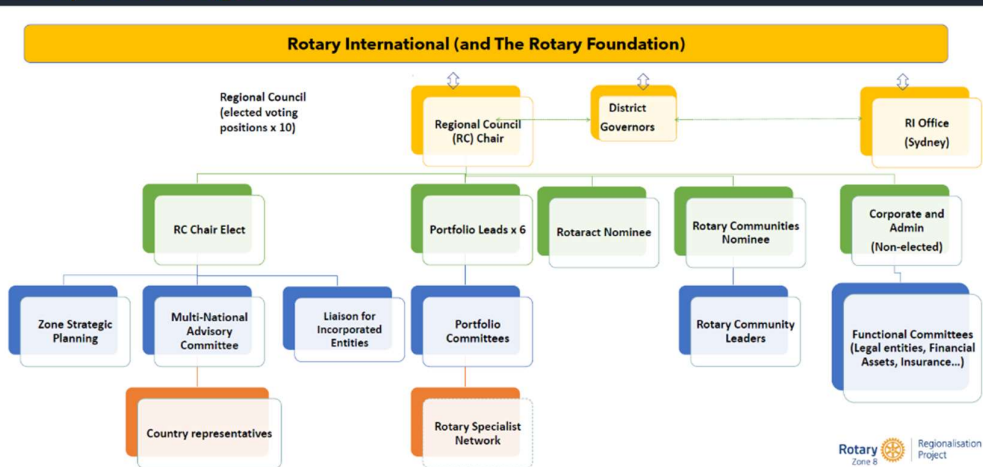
Rotary International (and The Rotary Foundation)

Regional Council (elected voting positions x 10)

Regional Council (RC) Chair

District Governors

RI Office (Sydney)

RC Chair Elect

Portfolio Leads x 6

Rotaract Nominee

Rotary Communities Nominee

Corporate and Admin (Non-elected)

Zone Strategic Planning

Multi-National Advisory Committee

Liaison for Incorporated Entities

Portfolio Committees

Rotary Community Leaders

Functional Committees (Legal entities, Financial Assets, Insurance...)

Country representatives

Rotary Specialist Network

Rotary Zone 8

Regionalisation Project